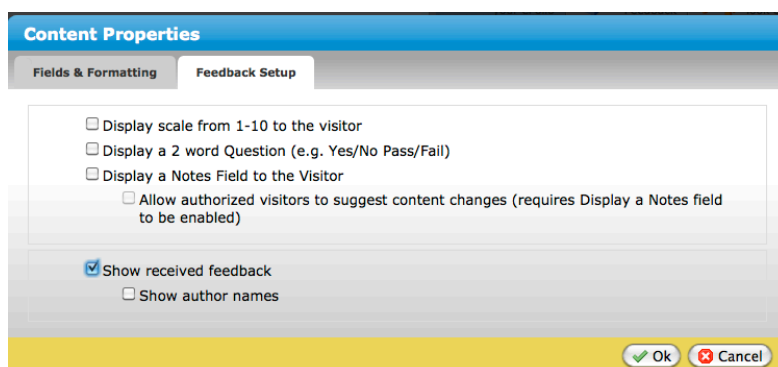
Content Properties

Fields & Formatting | Feedback Setup

Display scale from 1-10 to the visitor

Display a 2 word Question (e.g. Yes/No Pass/Fail)

Display a Notes Field to the Visitor

Allow authorized visitors to suggest content changes (requires Display a Notes field to be enabled)

Show received feedback

Show author names

Ok | Cancel